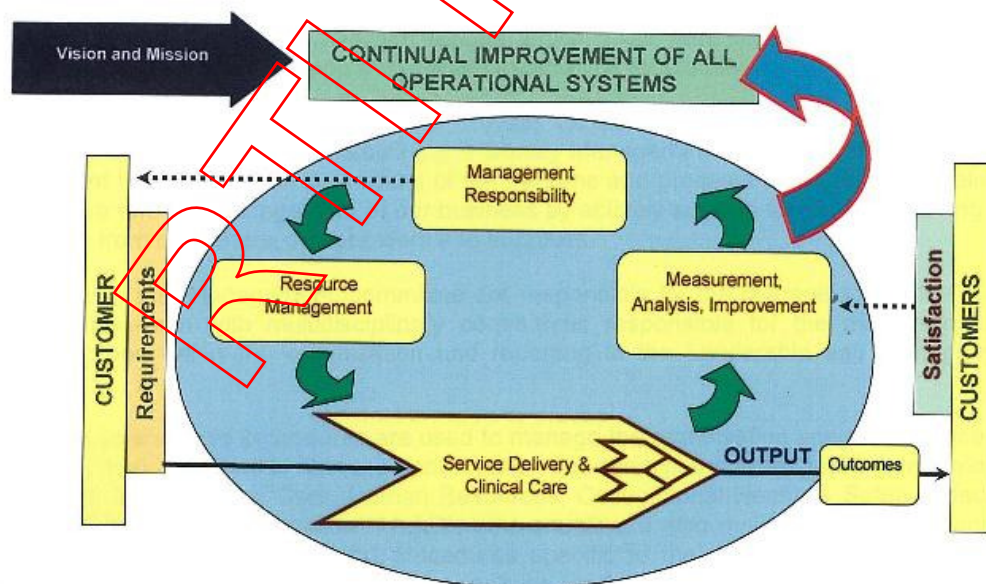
Vision and Mission

CONTINUAL IMPROVEMENT OF ALL OPERATIONAL SYSTEMS

Management Responsibility

Resource Management

Measurement, Analysis, Improvement

CUSTOMER

Requirements

Satisfaction

CUSTOMERS

Service Delivery & Clinical Care

OUTPUT

Outcomes